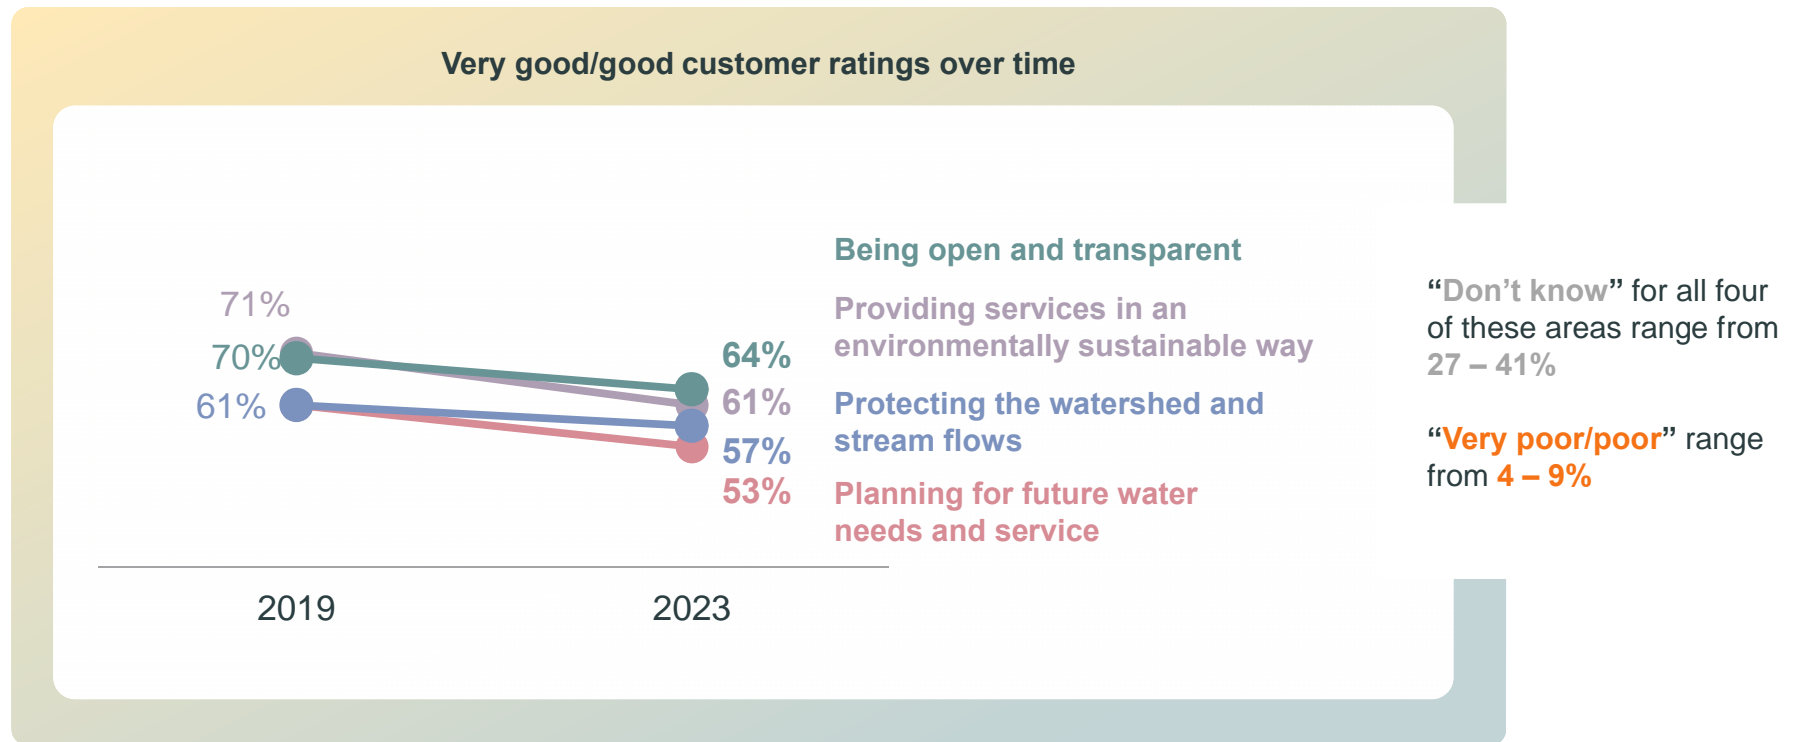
Very good/good customer ratings over time

71%

70%

61%

64%

61%

57%

53%

2019

2023

Being open and transparent

Providing services in an environmentally sustainable way

Protecting the watershed and stream flows

Planning for future water needs and service

“Don’t know” for all four of these areas range from 27 – 41%

“Very poor/poor” range from 4 – 9%